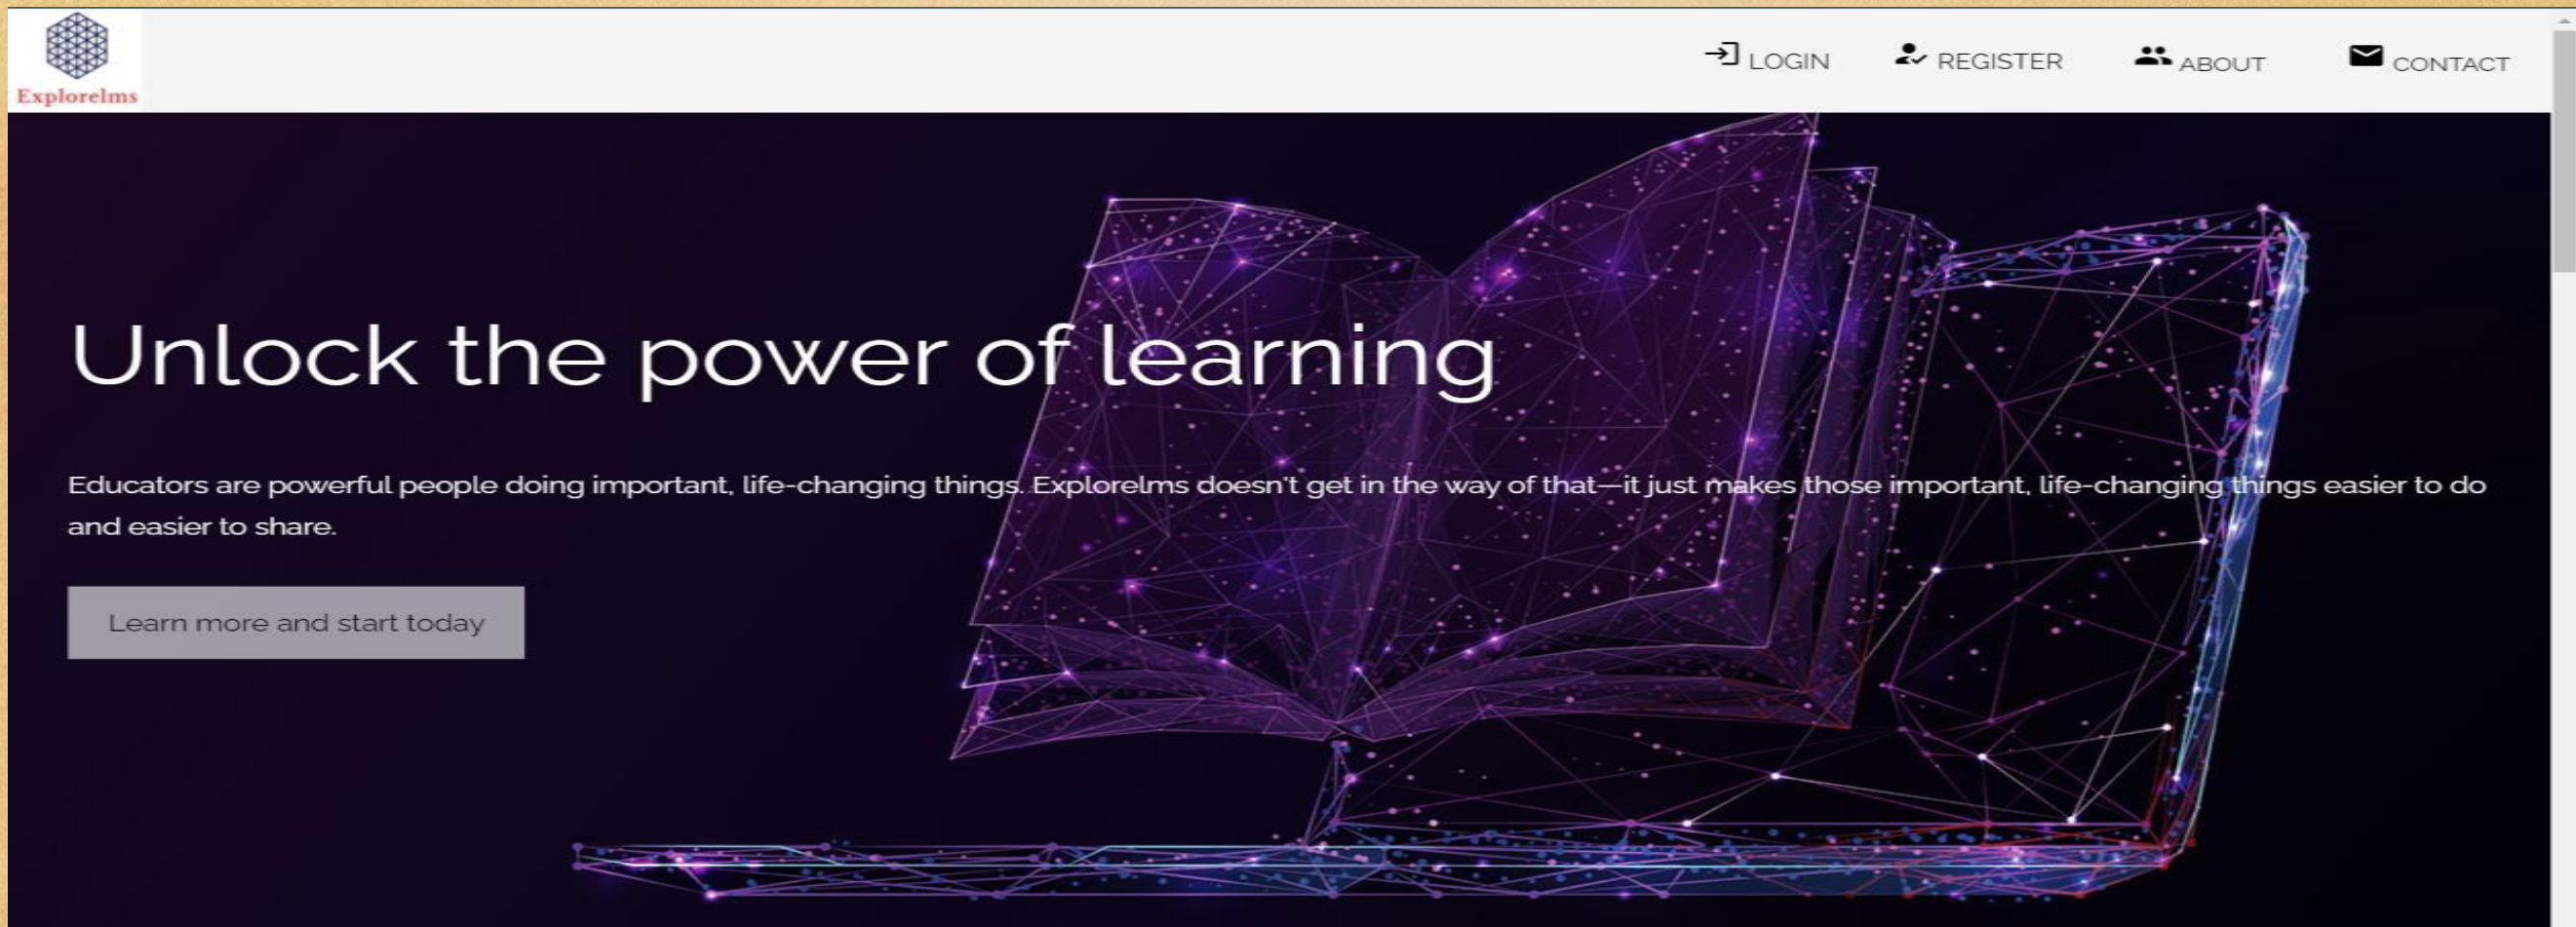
Explorelms

LOGIN REGISTER ABOUT CONTACT

Unlock the power of learning

Educators are powerful people doing important, life-changing things. Explorelms doesn't get in the way of that—it just makes those important, life-changing things easier to do and easier to share.

Learn more and start today